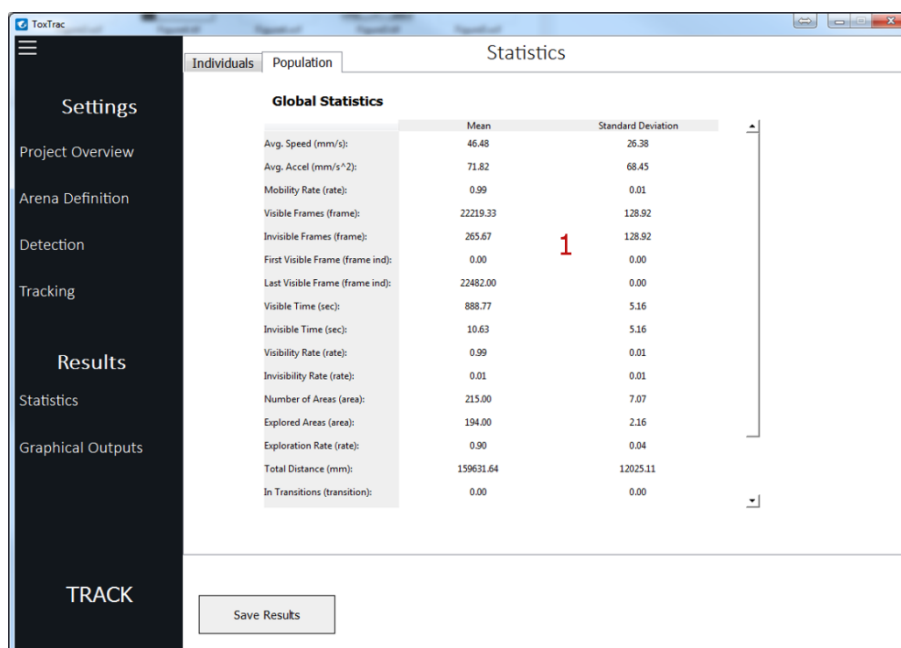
ToxTrac

Settings

Project Overview

Arena Definition

Detection

Tracking

Results

Statistics

Graphical Outputs

TRACK

Individuals | Population

Statistics

Global Statistics

| | Mean | Standard Deviation |
|---|---|---|
| Avg. Speed (mm/s): | 46.48 | 26.38 |
| Avg. Accel (mm/s^2): | 71.82 | 68.45 |
| Mobility Rate (rate): | 0.99 | 0.01 |
| Visible Frames (frame): | 22219.33 | 128.92 |
| Invisible Frames (frame): | 265.67 | 128.92 |
| First Visible Frame (frame ind): | 0.00 | 0.00 |
| Last Visible Frame (frame ind): | 22482.00 | 0.00 |
| Visible Time (sec): | 888.77 | 5.16 |
| Invisible Time (sec): | 10.63 | 5.16 |
| Visibility Rate (rate): | 0.99 | 0.01 |
| Invisibility Rate (rate): | 0.01 | 0.01 |
| Number of Areas (area): | 215.00 | 7.07 |
| Explored Areas (area): | 194.00 | 2.16 |
| Exploration Rate (rate): | 0.90 | 0.04 |
| Total Distance (mm): | 159631.64 | 12025.11 |
| In Transitions (transition): | 0.00 | 0.00 |

1

Save Results